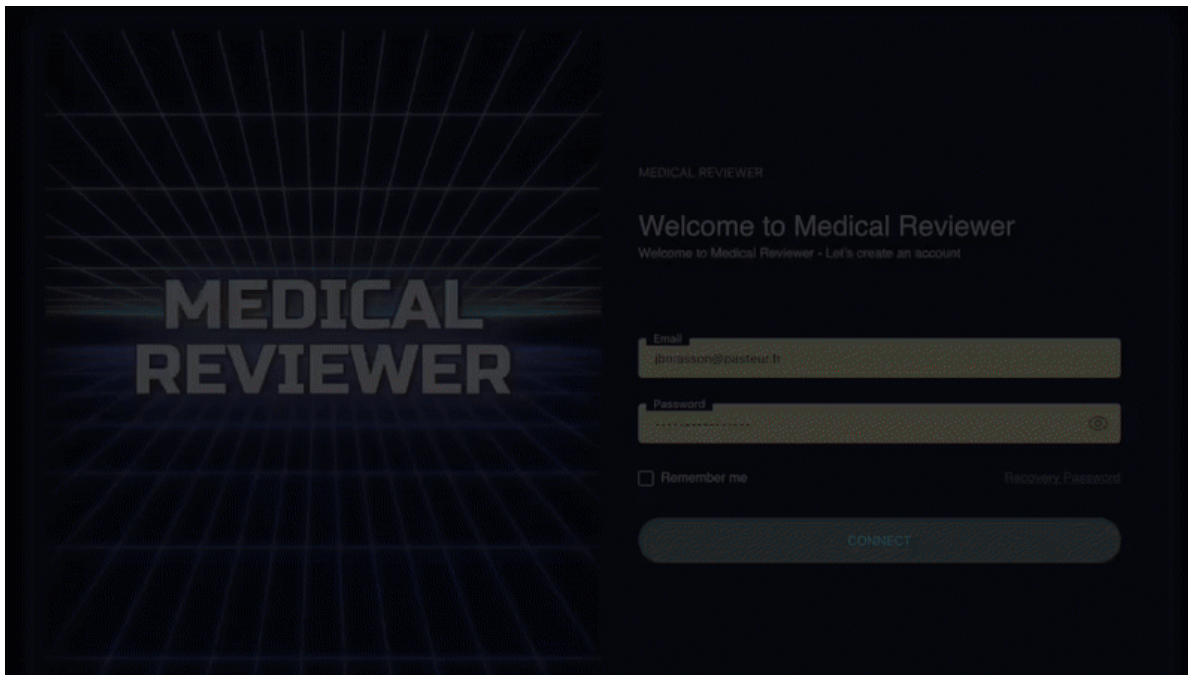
MEDICAL REVIEWER

MEDICAL REVIEWER

Welcome to Medical Reviewer

Welcome to Medical Reviewer - Let's create an account

Email
jbrasson@pasteur.fr

Password
··············

Remember me

Recovery Password

CONNECT